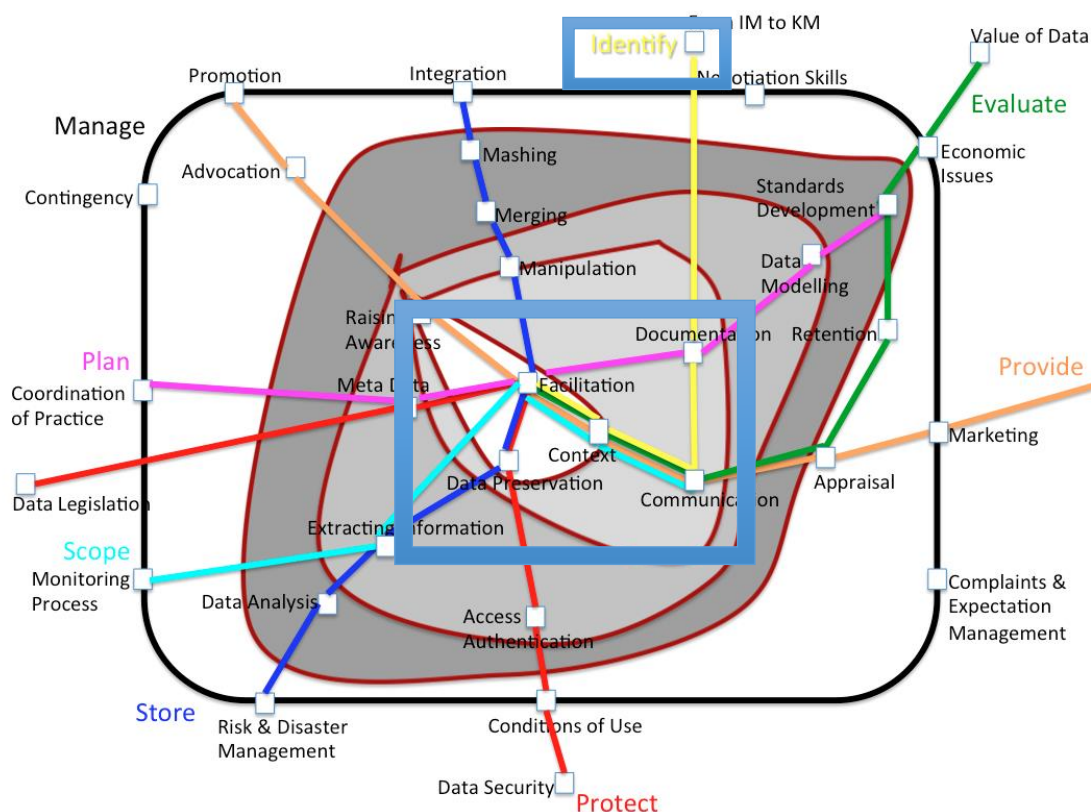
Identify
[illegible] IM to KM
Value of Data
Promotion
Integration
Negotiation Skills
Evaluate
Manage
Mashing
Economic Issues
Advocation
Contingency
Merging
Standards Development
Manipulation
Data Modelling
Raising Awareness
Documentation
Retention
Plan
Provide
Meta Data
Facilitation
Coordination of Practice
Marketing
Context
Data Legislation
Data Preservation
Communication
Appraisal
Extracting Information
Scope
Monitoring Process
Complaints & Expectation Management
Data Analysis
Access Authentication
Store
Risk & Disaster Management
Conditions of Use
Data Security
Protect